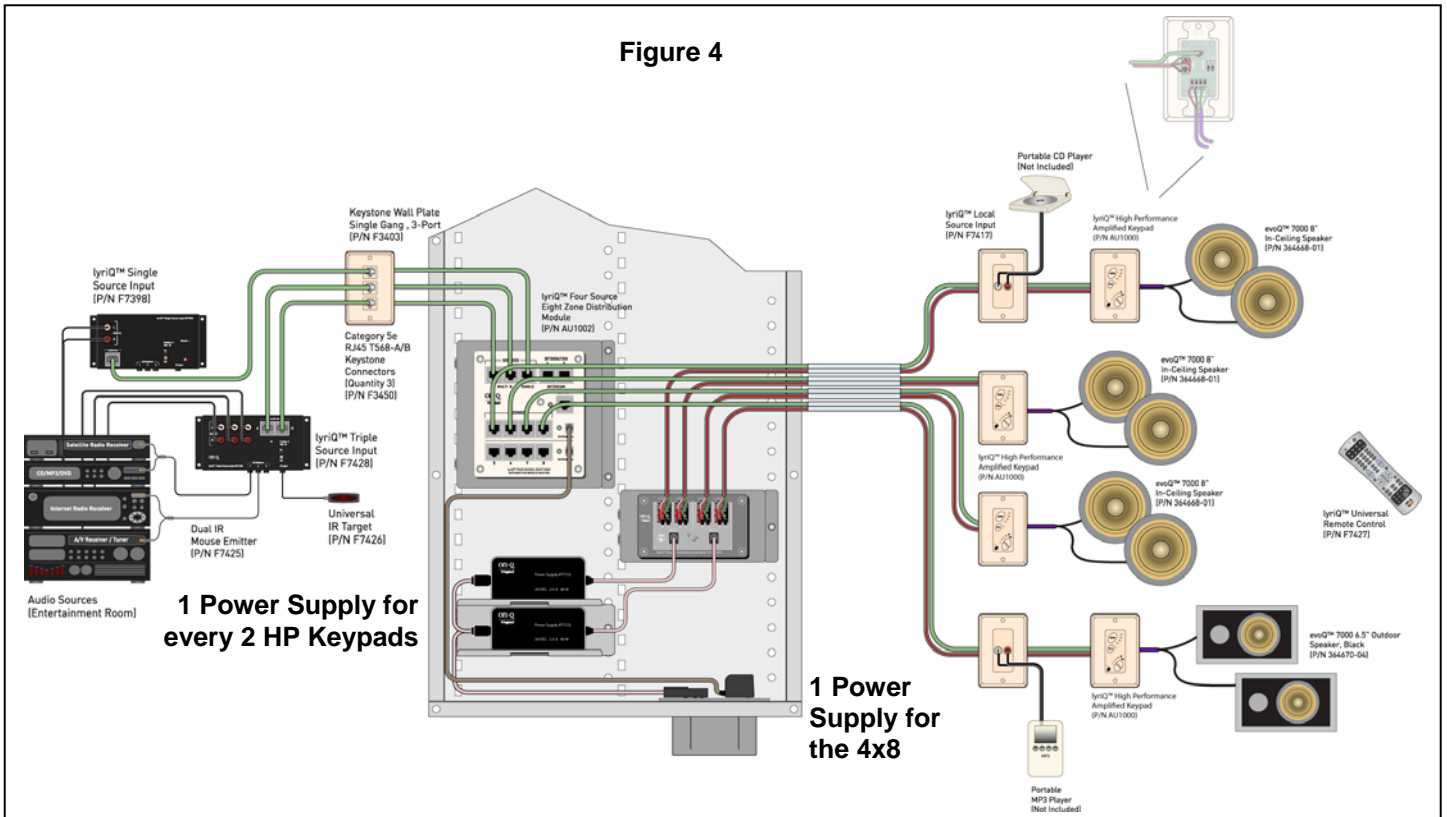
Figure 4

Keystone Wall Plate
Single Gang , 3-Port
[P/N F3403]

lyriQ™ Single
Source Input
[P/N F7398]

Category 5e
RJ45 T568-A/B
Keystone
Connectors
[Quantity 3]
[P/N F3450]

lyriQ™ Four Source
Eight Zone Distribution
Module
[P/N AU1002]

lyriQ™ Triple
Source Input
[P/N F7428]

Satellite Radio Receiver

CD/MP3/DVD

Internet Radio Receiver

A/V Receiver / Tuner

Dual IR
Mouse Emitter
[P/N F7425]

Universal
IR Target
[P/N F7426]

Audio Sources
[Entertainment Room]

1 Power Supply for
every 2 HP Keypads

1 Power
Supply for
the 4x8

Portable CD Player
[Not Included]

lyriQ™ Local
Source Input
[P/N F7417]

lyriQ™ High Performance
Amplified Keypad
(P/N AU1000)

evoQ™ 7000 8"
In-Ceiling Speaker
[P/N 364668-01]

evoQ™ 7000 8"
In-Ceiling Speaker
[P/N 364668-01]

lyriQ™ High Performance
Amplified Keypad
(P/N AU1000)

evoQ™ 7000 8"
In-Ceiling Speaker
[P/N 364668-01]

lyriQ™ Universal
Remote Control
[P/N F7427]

evoQ™ 7000 6.5" Outdoor
Speaker, Black
[P/N 364670-04]

lyriQ™ High Performance
Amplified Keypad
(P/N AU1000)

Portable
MP3 Player
[Not Included]